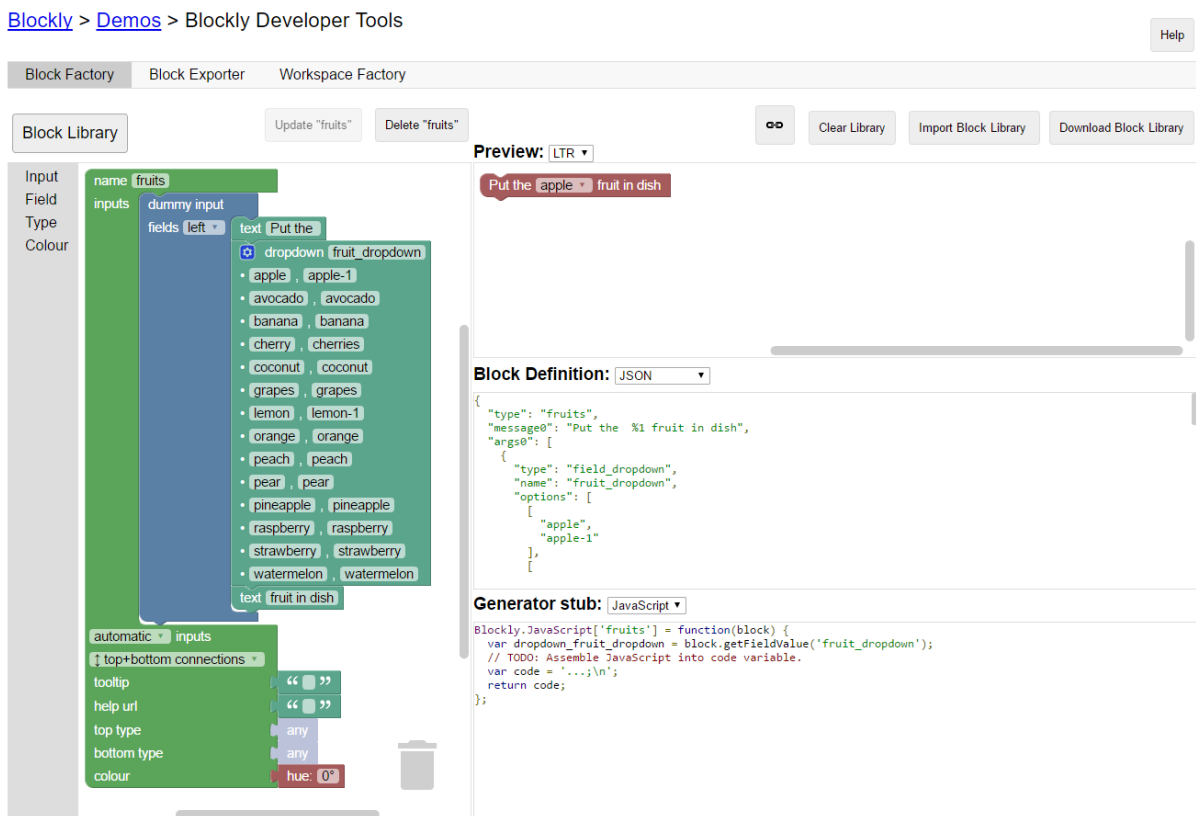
Blockly > Demos > Blockly Developer Tools

Help

Block Factory Block Exporter Workspace Factory

Block Library

Update "fruits" Delete "fruits"

Clear Library Import Block Library Download Block Library

Input
Field
Type
Colour

name fruits
inputs dummy input
fields left
text Put the
dropdown fruit_dropdown
apple , apple-1
avocado , avocado
banana , banana
cherry , cherries
coconut , coconut
grapes , grapes
lemon , lemon-1
orange , orange
peach , peach
pear , pear
pineapple , pineapple
raspberry , raspberry
strawberry , strawberry
watermelon , watermelon
text fruit in dish
automatic inputs
top+bottom connections
tooltip “ ”
help url “ ”
top type any
bottom type any
colour hue: 0°

Preview: LTR

Put the apple fruit in dish

Block Definition: JSON

{
  "type": "fruits",
  "message0": "Put the  %1 fruit in dish",
  "args0": [
    {
      "type": "field_dropdown",
      "name": "fruit_dropdown",
      "options": [
        [
          "apple",
          "apple-1"
        ],
        [

Generator stub: JavaScript

Blockly.JavaScript['fruits'] = function(block) {
  var dropdown_fruit_dropdown = block.getFieldValue('fruit_dropdown');
  // TODO: Assemble JavaScript into code variable.
  var code = '...;\n';
  return code;
};